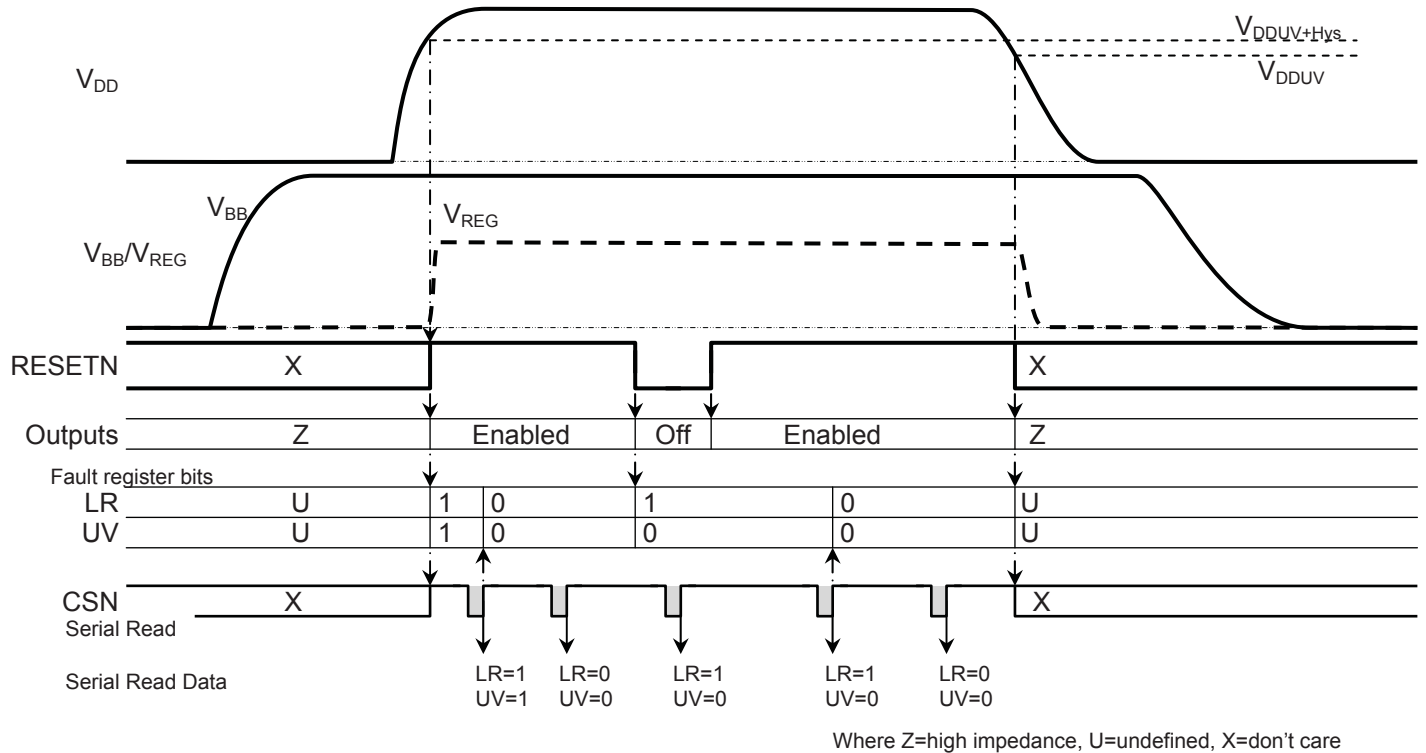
$V_{DDUV+Hys}$
$V_{DD}$
$V_{DDUV}$
$V_{BB}$
$V_{REG}$
$V_{BB}/V_{REG}$
RESETN X X
Outputs Z Enabled Off Enabled Z
Fault register bits
LR U 1 0 1 0 U
UV U 1 0 0 0 U
CSN X X
Serial Read
Serial Read Data
LR=1 UV=1
LR=0 UV=0
LR=1 UV=0
LR=1 UV=0
LR=0 UV=0
Where Z=high impedance, U=undefined, X=don't care